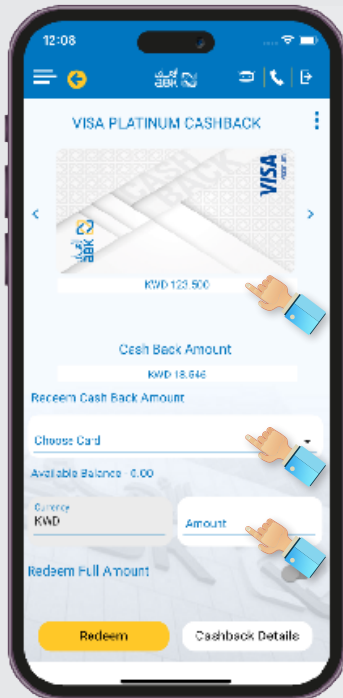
12:08

ABK

VISA PLATINUM CASHBACK

CASH BACK

VISA

ABK

KWD 123.500

Cash Back Amount

KWD 18.646

Redeem Cash Back Amount

Choose Card

Available Balance : 0.00

Currency
KWD

Amount

Redeem Full Amount

Redeem

Cashback Details